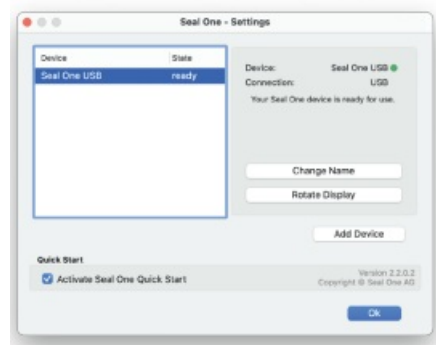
Seal One - Settings

| Device | State |
|---|---|
| Seal One USB | ready |

Device: Seal One USB
Connection: USB
Your Seal One device is ready for use.

Change Name

Rotate Display

Add Device

Quick Start

Activate Seal One Quick Start

Version 2.2.0.2
Copyright © Seal One AG

Ok